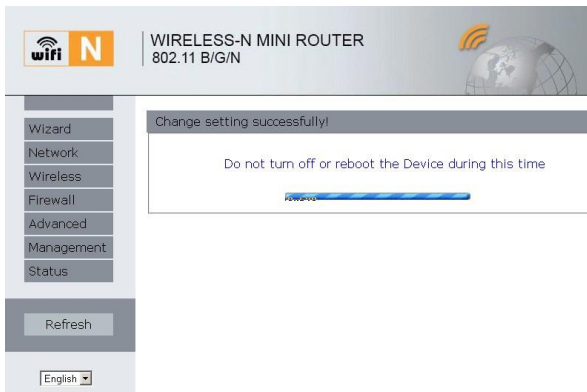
wifi N

WIRELESS-N MINI ROUTER
802.11 B/G/N

Wizard
Network
Wireless
Firewall
Advanced
Management
Status

Refresh

English

Change setting successfully!

Do not turn off or reboot the Device during this time

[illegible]